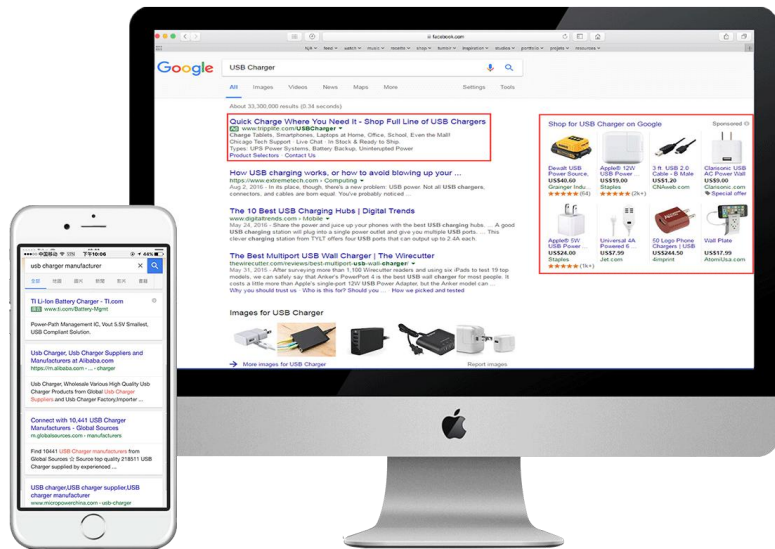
facebook.com

Google USB Charger

All Images Videos News Maps More Settings Tools

About 33,300,000 results (0.34 seconds)

Quick Charge Where You Need It - Shop Full Line of USB Chargers
Ad www.tripplite.com/USBCharger
Charge Tablets, Smartphones, Laptops at Home, Office, School, Even the Mall!
Chicago Tech Support · Live Chat · In Stock & Ready to Ship.
Types: UPS Power Systems, Battery Backup, Uninterrupted Power
Product Selectors · Contact Us

How USB charging works, or how to avoid blowing up your ...
www.extremetech.com › Computing
Aug 2, 2016 - In its place, though, there's a new problem: USB power. Not all USB chargers, connectors, and cables are born equal. You've probably noticed ...

The 10 Best USB Charging Hubs | Digital Trends
www.digitaltrends.com › Mobile
May 24, 2016 - Share the power and juice up your phones with the best USB charging hubs. ... A good USB charging station will plug into a single power outlet and give you multiple USB ports. ... This clever charging station from TYLT offers four USB ports that can output up to 2.4A each.

The Best Multiport USB Wall Charger | The Wirecutter
thewirecutter.com/reviews/best-multiport-usb-wall-charger/
May 31, 2015 - After surveying more than 1,100 Wirecutter readers and using six iPads to test 19 top models, we can safely say that Anker's PowerPort 4 is the best USB wall charger for most people. It costs a little more than Apple's single-port 12W USB Power Adapter, but the Anker model can ...
Why you should trust us · Who is this for? Should you ... · How we picked and tested

Images for USB Charger

More images for USB Charger Report images

Shop for USB Charger on Google Sponsored

Dewalt USB Power Source US$40.60 Grainger Indu... (64)
Apple® 12W USB Power ... US$19.00 Staples (2k+)
3 ft. USB 2.0 Cable - B Male US$1.20 CNAweb.com
Clarsonic USB AC Power Wall US$9.00 Clarsonic.com Special offer
Apple® 5W USB Power ... US$24.00 Staples (1k+)
Universal 4A Powered 6... US$7.99 Jet.com
50 Logo Phone Chargers | Cool... US$244.50 4imprint
Wall Plate US$17.99 AtomUsa.com

中国移动 下午10:06 44%

usb charger manufacturer

TI Li-Ion Battery Charger - TI.com
www.ti.com/Battery-Mgmt
Power-Path Management IC, Vout 5.5V Smallest, USB Compliant Solution.

Usb Charger, Usb Charger Suppliers and Manufacturers at Alibaba.com
https://m.alibaba.com › ... › charger
Usb Charger, Wholesale Various High Quality Usb Charger Products from Global Usb Charger Suppliers and Usb Charger Factory,Importer ...

Connect with 10,441 USB Charger Manufacturers - Global Sources
m.globalsources.com › manufacturers
Find 10441 USB Charger manufacturers from Global Sources Source top quality 218511 USB Charger supplied by experienced ...

USB charger,USB charger supplier,USB charger manufacturer
www.micropowerchina.com › usb-charger